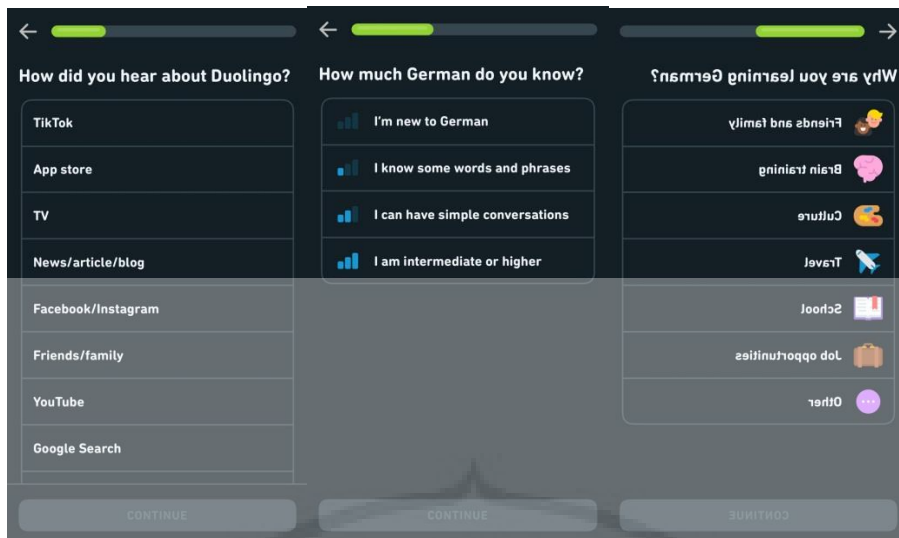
How did you hear about Duolingo?

TikTok

App store

TV

News/article/blog

Facebook/Instagram

Friends/family

YouTube

Google Search

CONTINUE

How much German do you know?

I'm new to German

I know some words and phrases

I can have simple conversations

I am intermediate or higher

CONTINUE

Why are you learning German?

Friends and family

Brain training

Culture

Travel

School

Job opportunities

Other

CONTINUE